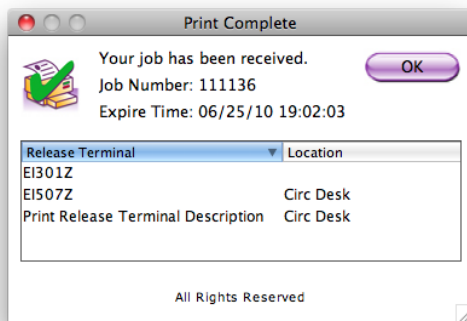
Print Complete

Your job has been received.
Job Number: 111136
Expire Time: 06/25/10 19:02:03

OK

| Release Terminal | Location |
|---|---|
| EI301Z | |
| EI507Z | Circ Desk |
| Print Release Terminal Description | Circ Desk |

All Rights Reserved